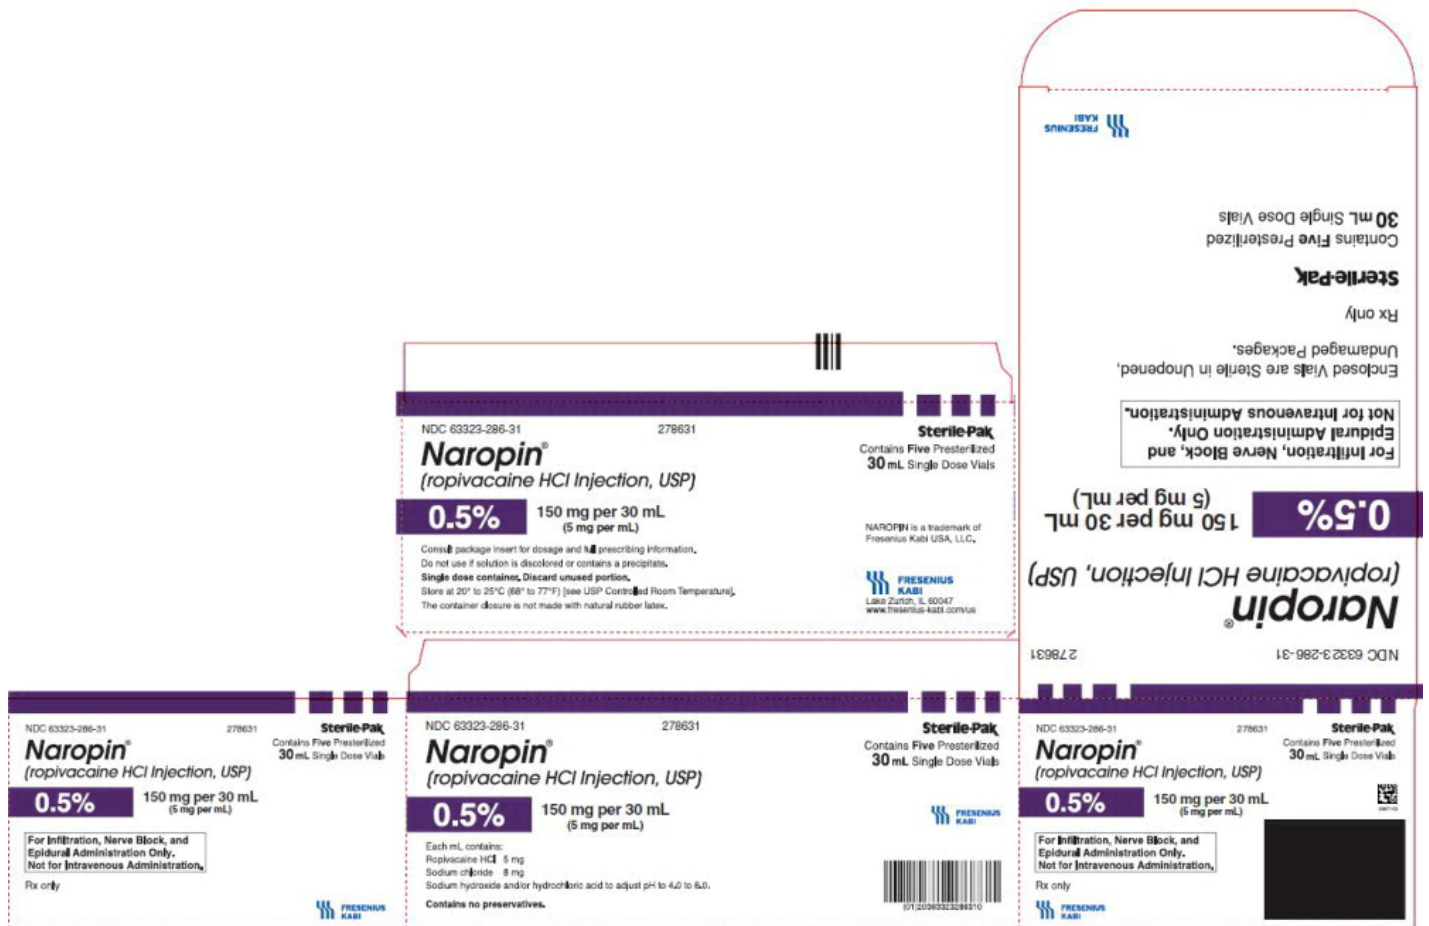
FRESENIUS KABI

Contains Five Presterilized
30 mL Single Dose Vials

Sterile-Pak

Rx only

Enclosed Vials are Sterile in Unopened, Undamaged Packages.

For Infiltration, Nerve Block, and Epidural Administration Only.
Not for Intravenous Administration.

0.5% 150 mg per 30 mL (5 mg per mL)

Naropin®
(ropivacaine HCl Injection, USP)

NDC 63323-286-31 278631

NDC 63323-286-31 278631
Naropin®
(ropivacaine HCl Injection, USP)
0.5% 150 mg per 30 mL (5 mg per mL)

Consult package insert for dosage and full prescribing information.
Do not use if solution is discolored or contains a precipitate.
Single dose container. Discard unused portion.
Store at 20° to 25°C (68° to 77°F) [see USP Controlled Room Temperature].
The container closure is not made with natural rubber latex.

Sterile-Pak
Contains Five Presterilized
30 mL Single Dose Vials

NAROPIN is a trademark of Fresenius Kabi USA, LLC.

FRESENIUS KABI
Lake Zurich, IL 60047
www.fresenius-kabi.com/us

NDC 63323-286-31 278631
Sterile-Pak
Contains Five Presterilized
30 mL Single Dose Vials
Naropin®
(ropivacaine HCl Injection, USP)
0.5% 150 mg per 30 mL (5 mg per mL)
For Infiltration, Nerve Block, and Epidural Administration Only.
Not for Intravenous Administration.
Rx only
FRESENIUS KABI

NDC 63323-286-31 278631
Naropin®
(ropivacaine HCl Injection, USP)
Sterile-Pak
Contains Five Presterilized
30 mL Single Dose Vials
0.5% 150 mg per 30 mL (5 mg per mL)
FRESENIUS KABI
Each mL contains:
Ropivacaine HCl 5 mg
Sodium chloride 8 mg
Sodium hydroxide and/or hydrochloric acid to adjust pH to 4.0 to 6.0.
Contains no preservatives.
(01)20363323286310

NDC 63323-286-31 278631
Sterile-Pak
Contains Five Presterilized
30 mL Single Dose Vials
Naropin®
(ropivacaine HCl Injection, USP)
0.5% 150 mg per 30 mL (5 mg per mL)
For Infiltration, Nerve Block, and Epidural Administration Only.
Not for Intravenous Administration.
Rx only
FRESENIUS KABI